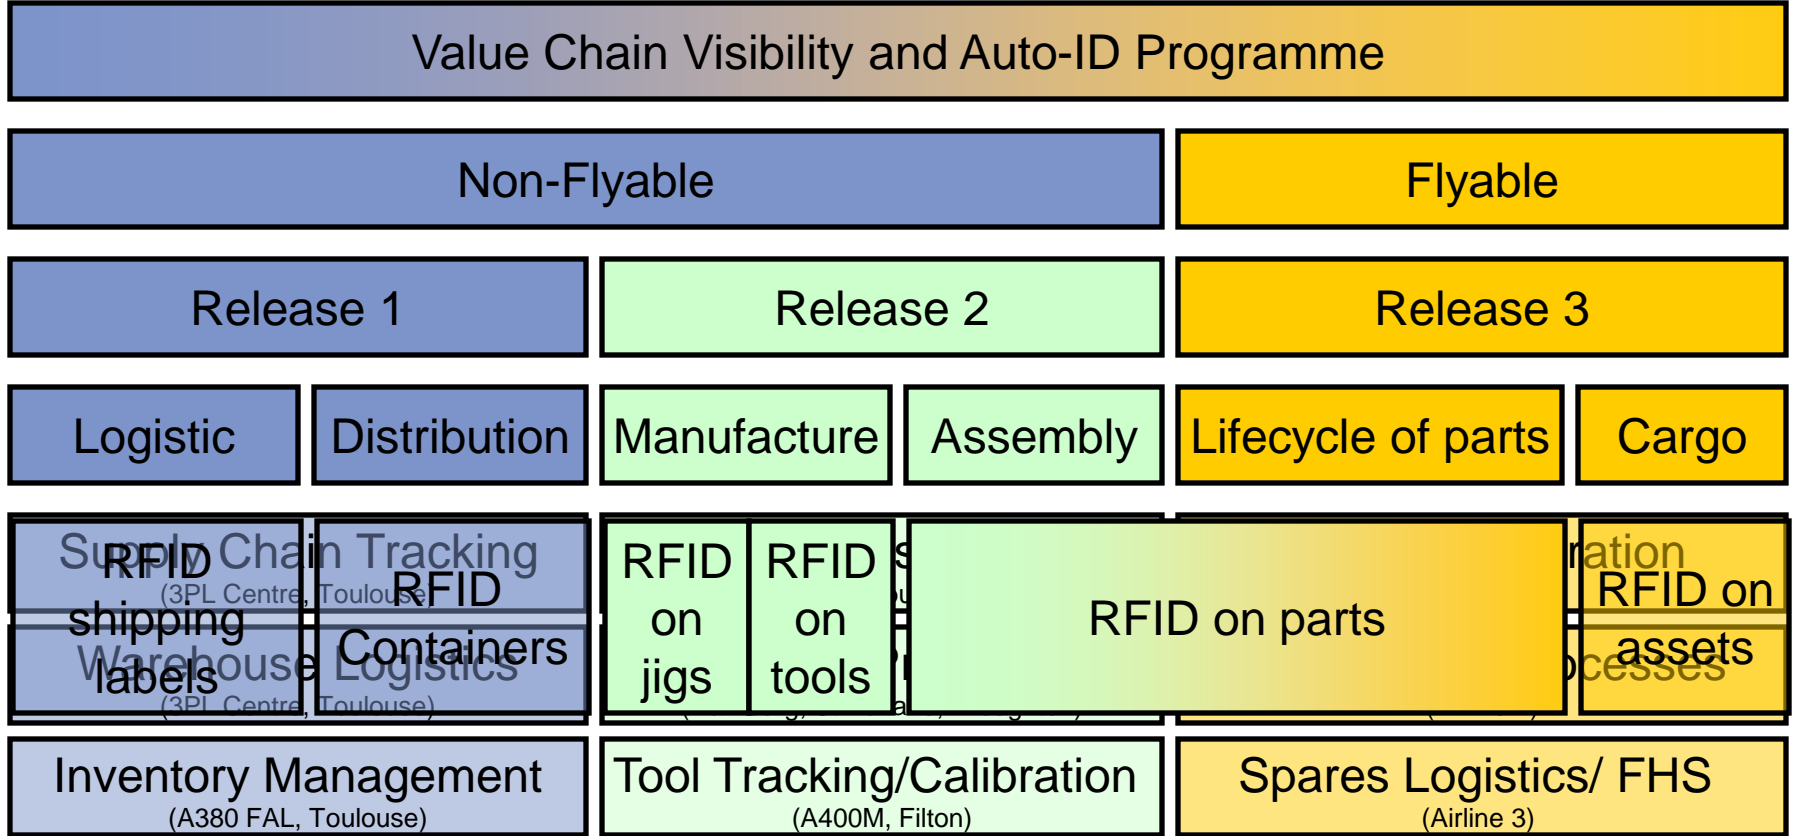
Value Chain Visibility and Auto-ID Programme

Non-Flyable

Flyable

Release 1

Release 2

Release 3

Logistic

Distribution

Manufacture

Assembly

Lifecycle of parts

Cargo

Supply Chain Tracking
(3PL Centre, Toulouse)

RFID shipping labels

RFID Containers

Warehouse Logistics
(3PL Centre, Toulouse)

RFID on jigs

RFID on tools

RFID on parts

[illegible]ration

RFID on assets

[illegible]cesses

Inventory Management
(A380 FAL, Toulouse)

Tool Tracking/Calibration
(A400M, Filton)

Spares Logistics/ FHS
(Airline 3)